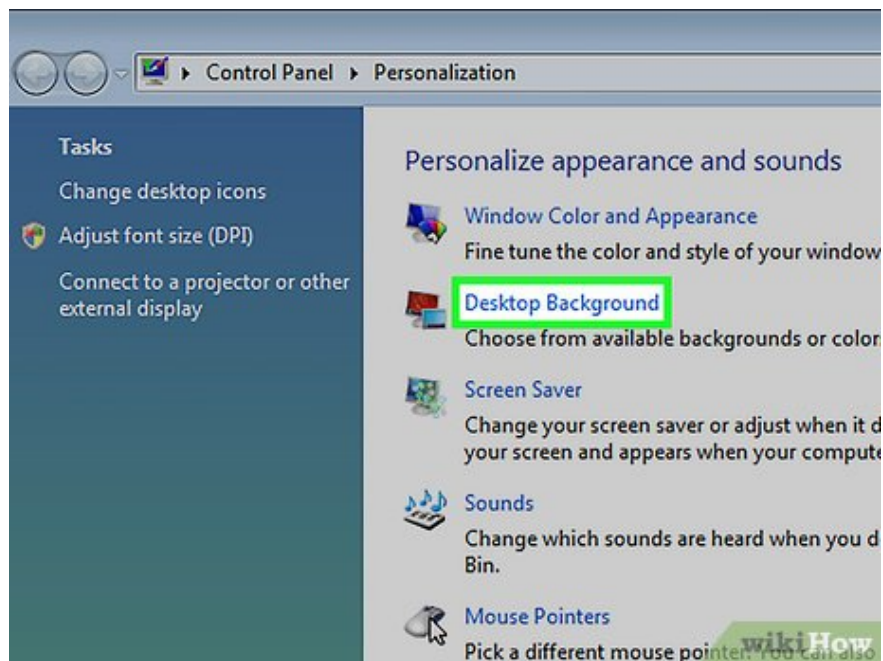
Control Panel ▸ Personalization

Tasks

Change desktop icons

Adjust font size (DPI)

Connect to a projector or other external display

Personalize appearance and sounds

Window Color and Appearance

Fine tune the color and style of your window

Desktop Background

Choose from available backgrounds or color

Screen Saver

Change your screen saver or adjust when it d your screen and appears when your compute

Sounds

Change which sounds are heard when you d Bin.

Mouse Pointers

Pick a different mouse pointer. You can also

wikiHow